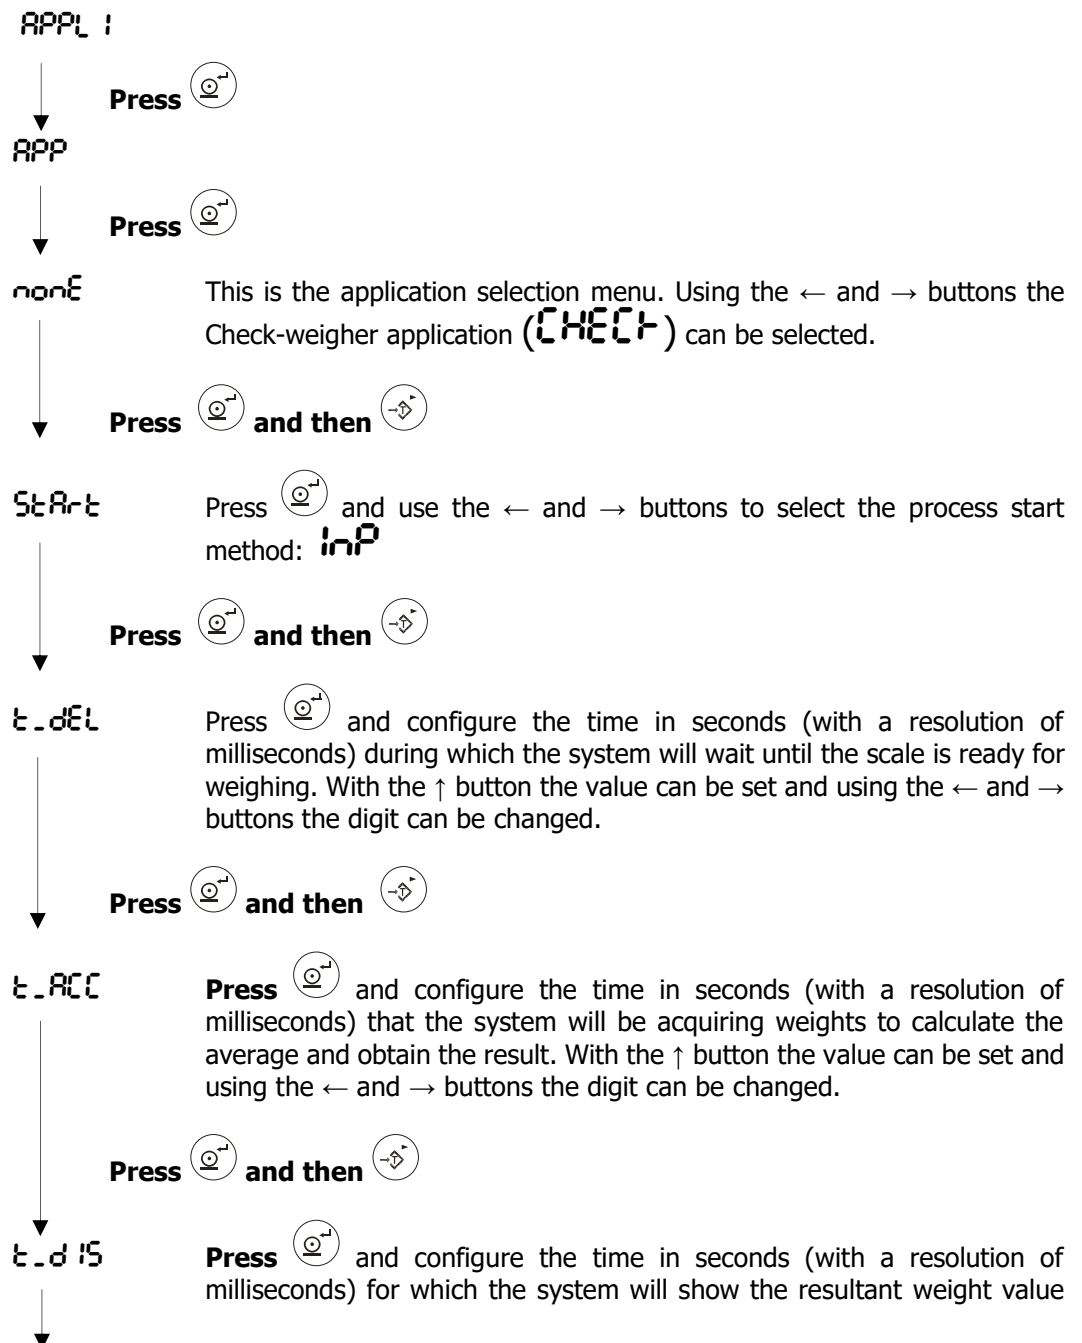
APPL 1

Press

APP

Press

nonE

This is the application selection menu. Using the ← and → buttons the Check-weigher application (CHECK) can be selected.

Press and then

StArt

Press and use the ← and → buttons to select the process start method: InP

Press and then

t_dEL

Press and configure the time in seconds (with a resolution of milliseconds) during which the system will wait until the scale is ready for weighing. With the ↑ button the value can be set and using the ← and → buttons the digit can be changed.

Press and then

t_ACC

Press and configure the time in seconds (with a resolution of milliseconds) that the system will be acquiring weights to calculate the average and obtain the result. With the ↑ button the value can be set and using the ← and → buttons the digit can be changed.

Press and then

t_dIS

Press and configure the time in seconds (with a resolution of milliseconds) for which the system will show the resultant weight value